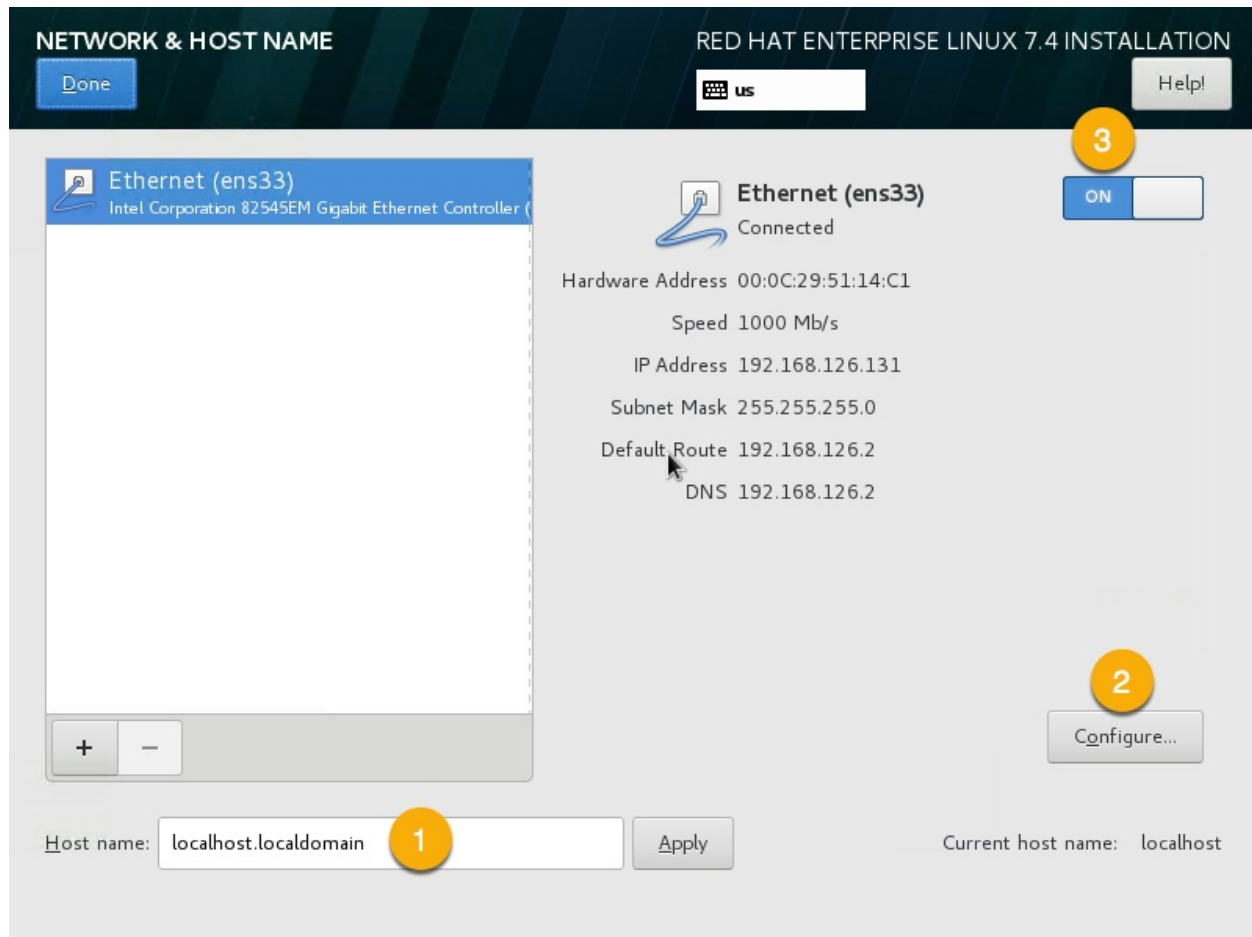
NETWORK & HOST NAME
Done

RED HAT ENTERPRISE LINUX 7.4 INSTALLATION
us
Help!

Ethernet (ens33)
Intel Corporation 82545EM Gigabit Ethernet Controller (

+ −

Ethernet (ens33)
Connected

3
ON

Hardware Address 00:0C:29:51:14:C1
Speed 1000 Mb/s
IP Address 192.168.126.131
Subnet Mask 255.255.255.0
Default Route 192.168.126.2
DNS 192.168.126.2

2
Configure...

Host name: localhost.localdomain 1 Apply

Current host name: localhost